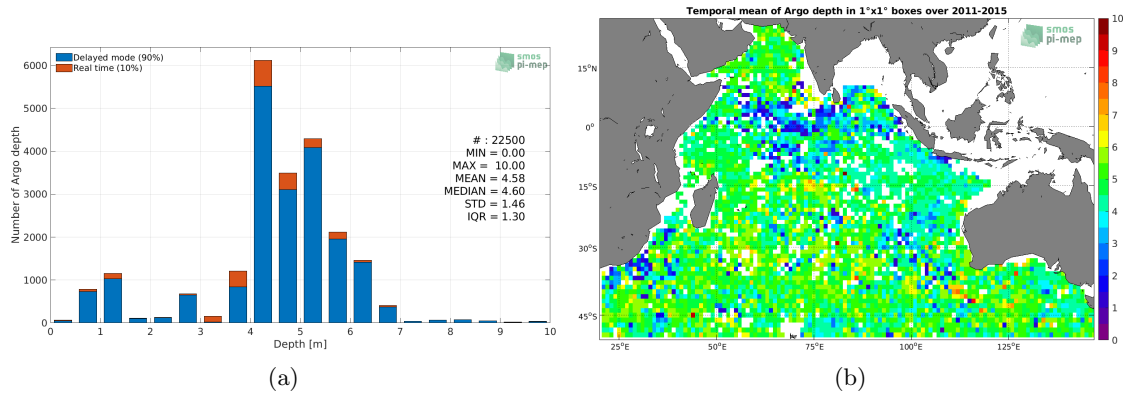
Delayed mode (90%)
Real time (10%)

smos
pi-mep

Number of Argo depth

6000
5000
4000
3000
2000
1000
0

# : 22500
MIN = 0.00
MAX = 10.00
MEAN = 4.58
MEDIAN = 4.60
STD = 1.46
IQR = 1.30

0 1 2 3 4 5 6 7 8 9 10
Depth [m]

(a)

Temporal mean of Argo depth in 1°x1° boxes over 2011-2015

smos
pi-mep

15°N
0°
15°S
30°S
45°S

25°E 50°E 75°E 100°E 125°E

10
9
8
7
6
5
4
3
2
1
0

(b)